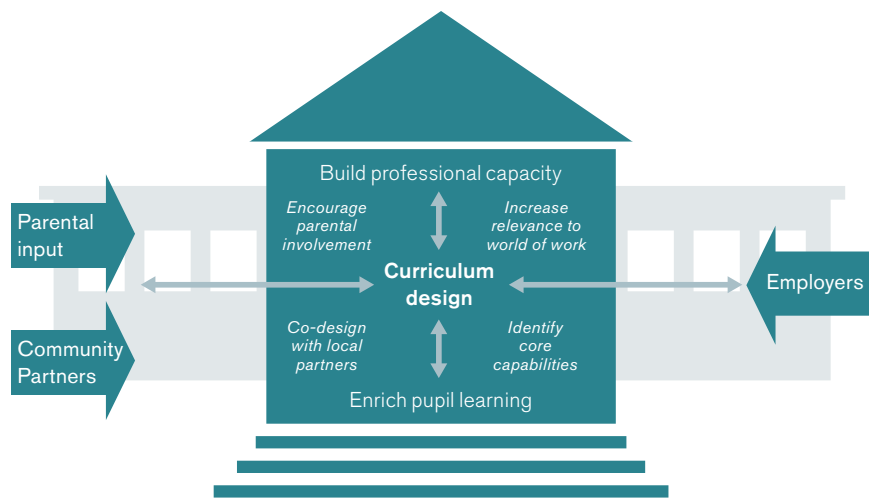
Build professional capacity

Encourage parental involvement

Increase relevance to world of work

Parental input

Curriculum design

Employers

Community Partners

Co-design with local partners

Identify core capabilities

Enrich pupil learning